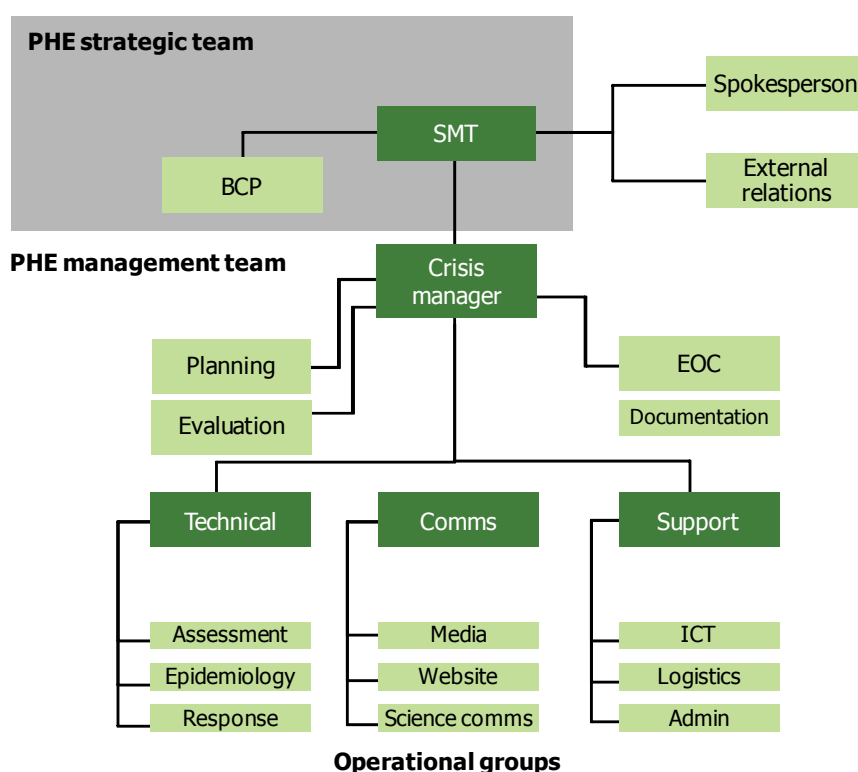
PHE strategic team

SMT

BCP

Spokesperson

External relations

PHE management team

Crisis manager

Planning

Evaluation

EOC

Documentation

Technical

Comms

Support

Assessment

Epidemiology

Response

Media

Website

Science comms

ICT

Logistics

Admin

Operational groups